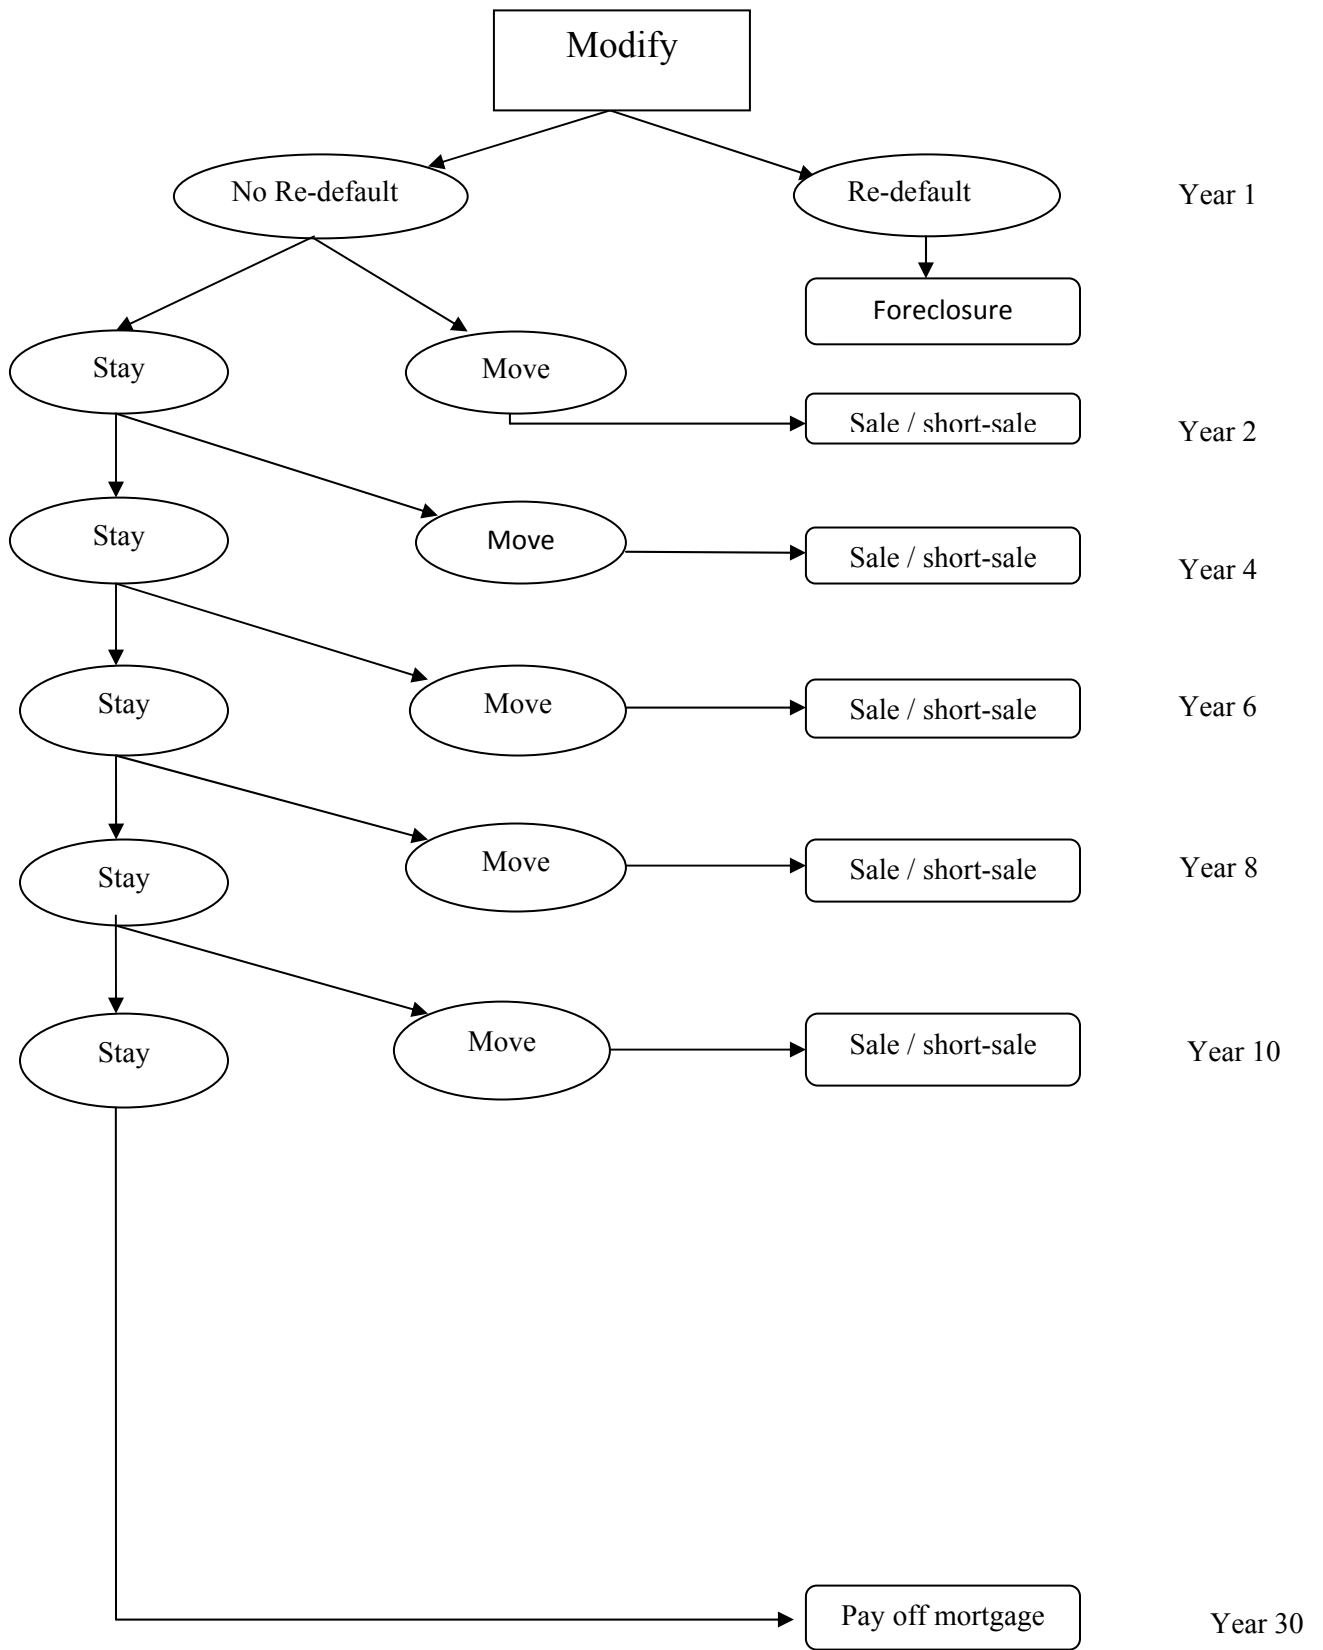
Modify

No Re-default

Re-default

Year 1

Foreclosure

Stay

Move

Sale / short-sale

Year 2

Stay

Move

Sale / short-sale

Year 4

Stay

Move

Sale / short-sale

Year 6

Stay

Move

Sale / short-sale

Year 8

Stay

Move

Sale / short-sale

Year 10

Pay off mortgage

Year 30